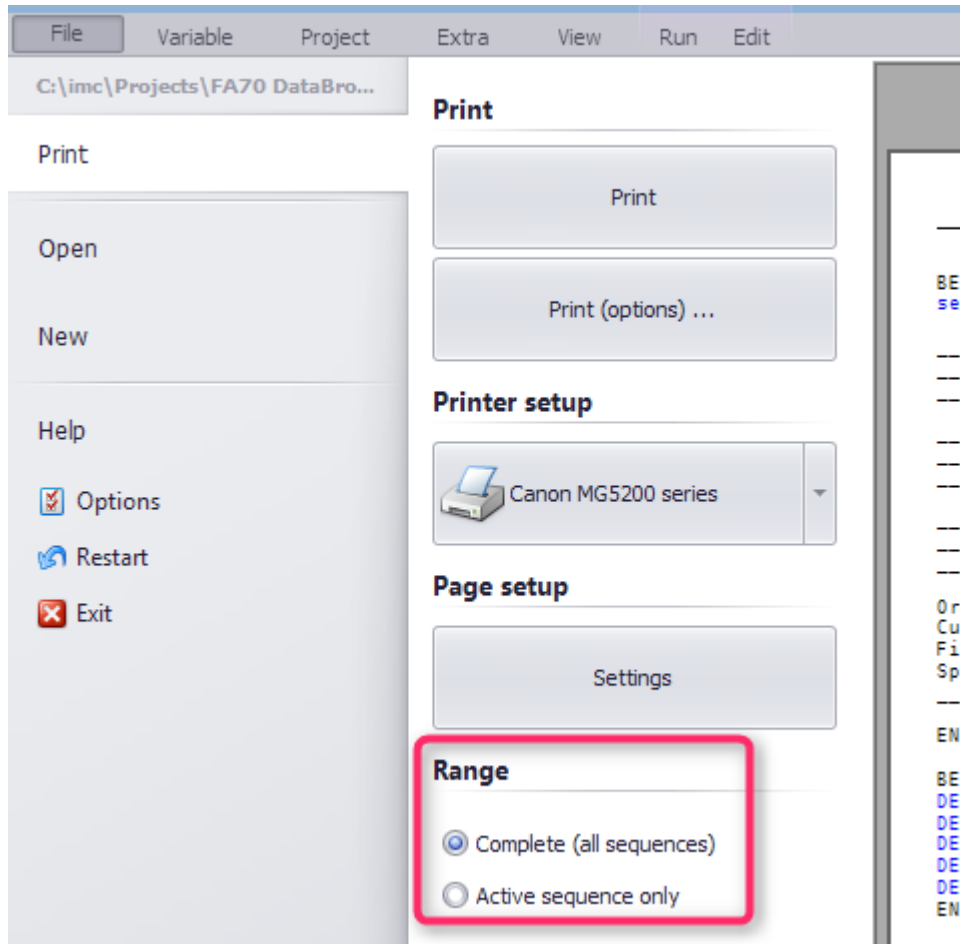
File Variable Project Extra View Run Edit

C:\imc\Projects\FA70 DataBro...

Print

Open

New

Help

Options

Restart

Exit

Print

Print

Print (options) ...

Printer setup

Canon MG5200 series

Page setup

Settings

Range

Complete (all sequences)

Active sequence only

BE
se

Or
Cu
Fi
Sp

EN

BE
DE
DE
DE
DE
DE
EN